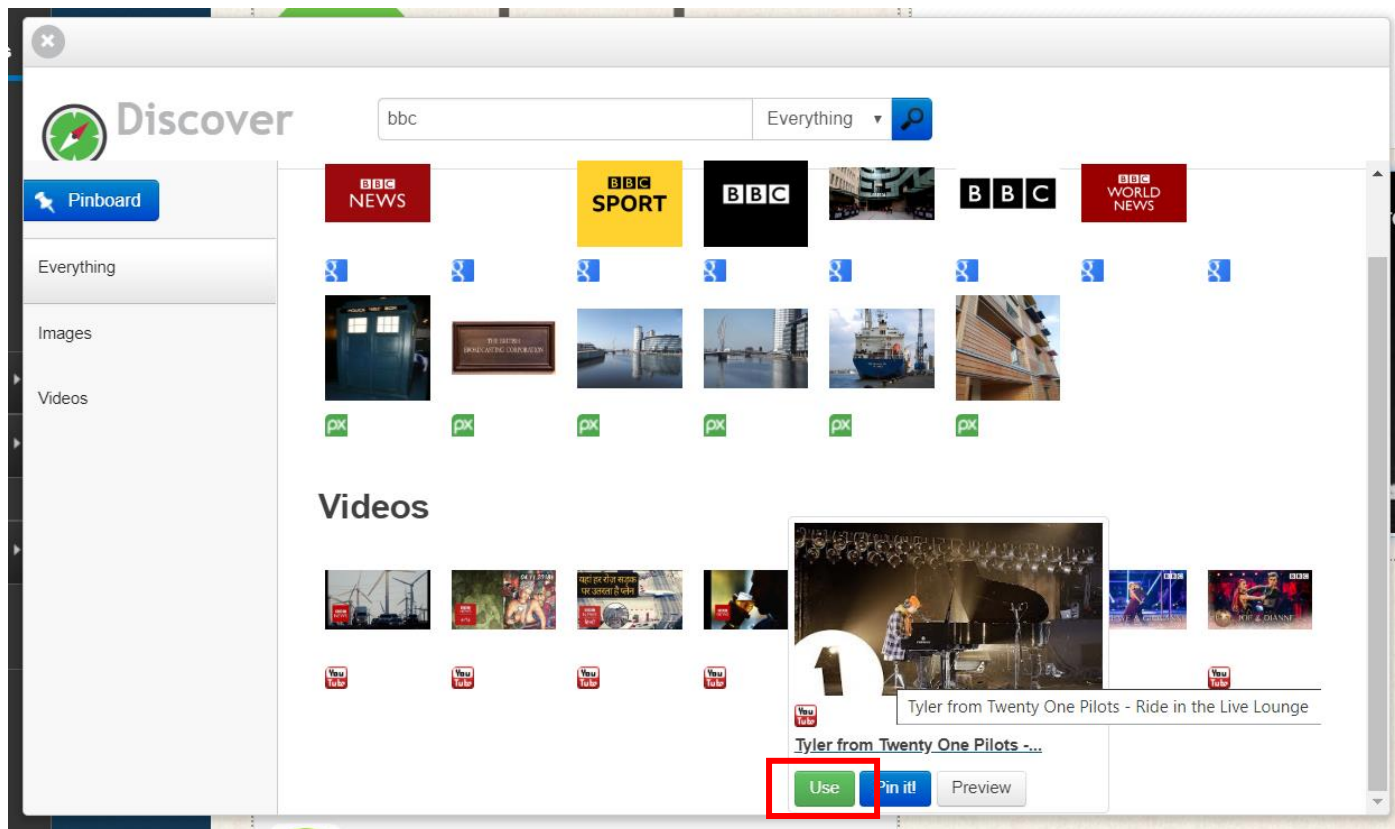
Discover

bbc

Everything

Pinboard

Everything

Images

Videos

BBC NEWS

BBC SPORT

BBC

BBC

BBC WORLD NEWS

Videos

Tyler from Twenty One Pilots - Ride in the Live Lounge

Tyler from Twenty One Pilots -...

Use

Pin it!

Preview